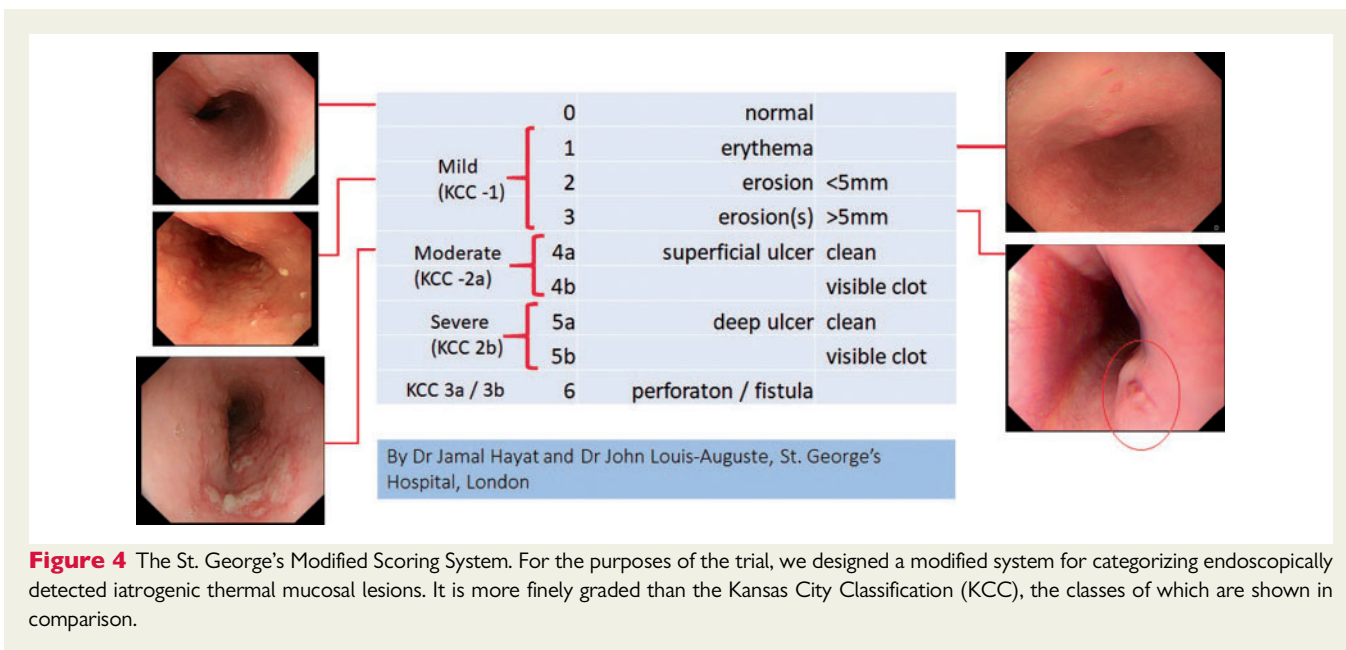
| | | | |
|---|---|---|---|
| | 0 | normal | |
| Mild (KCC -1) | 1 | erythema | |
| | 2 | erosion | <5mm |
| | 3 | erosion(s) | >5mm |
| Moderate (KCC -2a) | 4a | superficial ulcer | clean |
| | 4b | | visible clot |
| Severe (KCC 2b) | 5a | deep ulcer | clean |
| | 5b | | visible clot |
| KCC 3a / 3b | 6 | perforaton / fistula | |

By Dr Jamal Hayat and Dr John Louis-Auguste, St. George's Hospital, London

**Figure 4** The St. George's Modified Scoring System. For the purposes of the trial, we designed a modified system for categorizing endoscopically detected iatrogenic thermal mucosal lesions. It is more finely graded than the Kansas City Classification (KCC), the classes of which are shown in comparison.